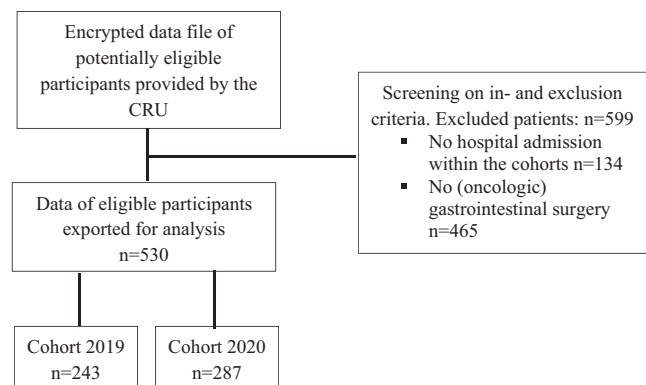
Encrypted data file of potentially eligible participants provided by the CRU

Screening on in- and exclusion criteria. Excluded patients: n=599
- No hospital admission within the cohorts n=134
- No (oncologic) gastrointestinal surgery n=465

Data of eligible participants exported for analysis
n=530

Cohort 2019
n=243

Cohort 2020
n=287